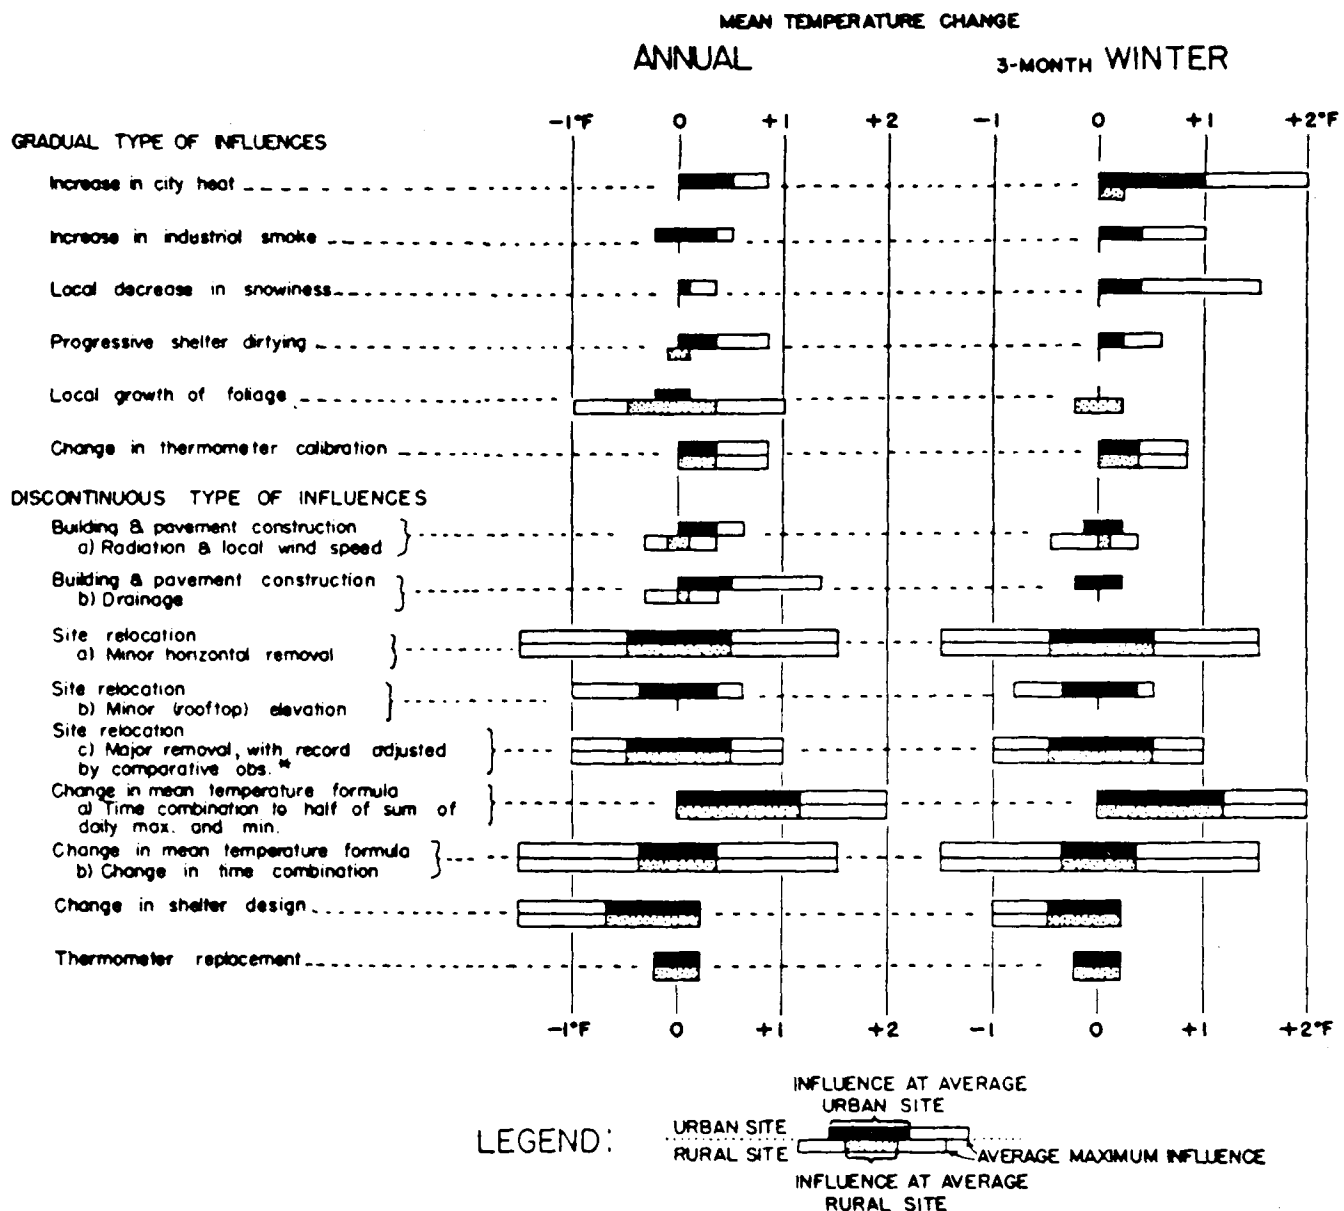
MEAN TEMPERATURE CHANGE

ANNUAL

3-MONTH WINTER

$-1°F$ 0 +1 +2 $-1$ 0 +1 $+2°F$

GRADUAL TYPE OF INFLUENCES

Increase in city heat

Increase in industrial smoke

Local decrease in snowiness

Progressive shelter dirtying

Local growth of foliage

Change in thermometer calibration

DISCONTINUOUS TYPE OF INFLUENCES

Building & pavement construction
a) Radiation & local wind speed

Building & pavement construction
b) Drainage

Site relocation
a) Minor horizontal removal

Site relocation
b) Minor (rooftop) elevation

Site relocation
c) Major removal, with record adjusted by comparative obs.*

Change in mean temperature formula
a) Time combination to half of sum of daily max. and min.

Change in mean temperature formula
b) Change in time combination

Change in shelter design

Thermometer replacement

$-1°F$ 0 +1 +2 $-1$ 0 +1 $+2°F$

LEGEND:

INFLUENCE AT AVERAGE URBAN SITE

URBAN SITE

RURAL SITE

AVERAGE MAXIMUM INFLUENCE

INFLUENCE AT AVERAGE RURAL SITE